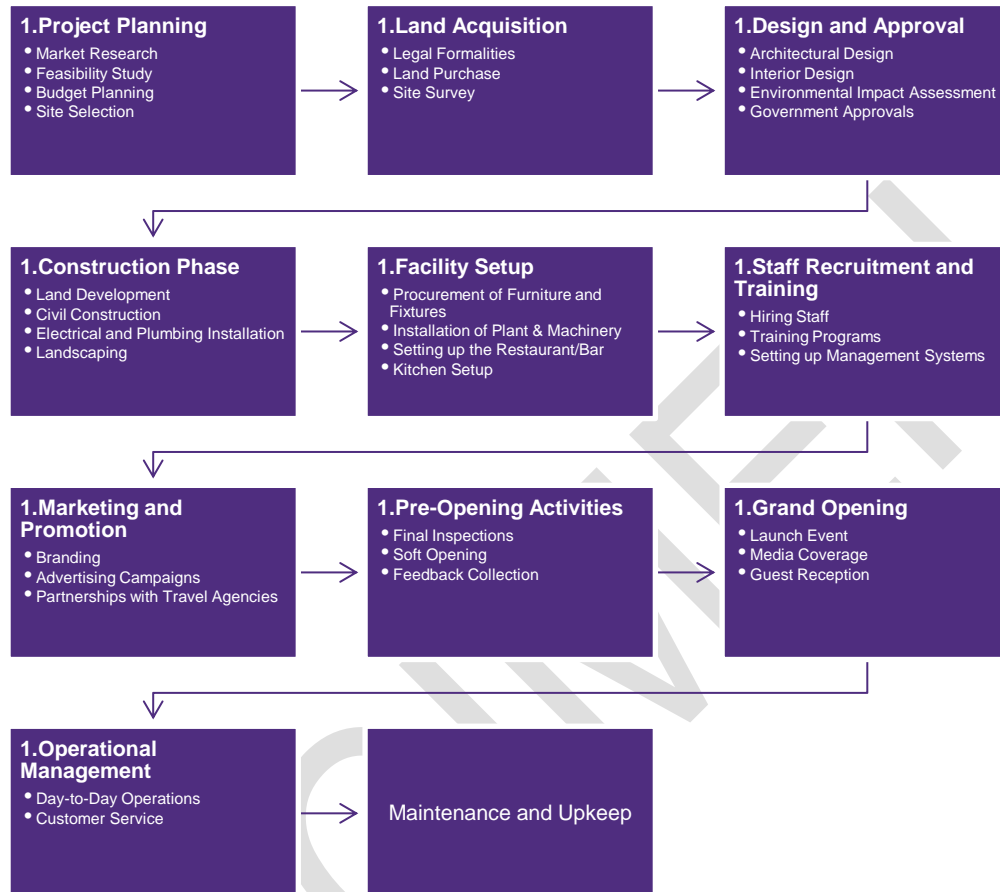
1.Project Planning
• Market Research
• Feasibility Study
• Budget Planning
• Site Selection

1.Land Acquisition
• Legal Formalities
• Land Purchase
• Site Survey

1.Design and Approval
• Architectural Design
• Interior Design
• Environmental Impact Assessment
• Government Approvals

1.Construction Phase
• Land Development
• Civil Construction
• Electrical and Plumbing Installation
• Landscaping

1.Facility Setup
• Procurement of Furniture and Fixtures
• Installation of Plant & Machinery
• Setting up the Restaurant/Bar
• Kitchen Setup

1.Staff Recruitment and Training
• Hiring Staff
• Training Programs
• Setting up Management Systems

1.Marketing and Promotion
• Branding
• Advertising Campaigns
• Partnerships with Travel Agencies

1.Pre-Opening Activities
• Final Inspections
• Soft Opening
• Feedback Collection

1.Grand Opening
• Launch Event
• Media Coverage
• Guest Reception

1.Operational Management
• Day-to-Day Operations
• Customer Service

Maintenance and Upkeep